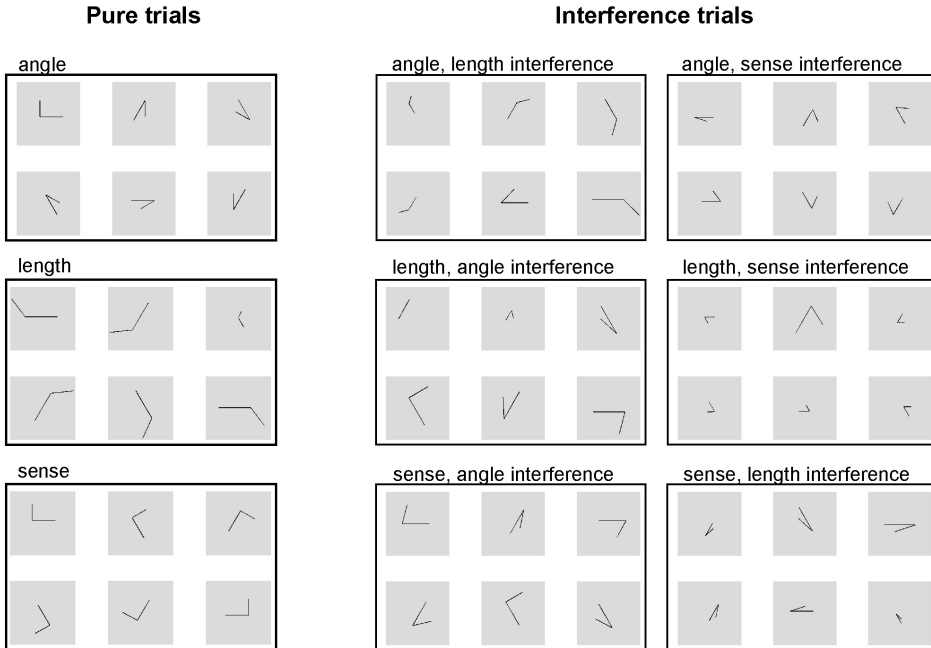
Pure trials

angle

length

sense

Interference trials

angle, length interference

angle, sense interference

length, angle interference

length, sense interference

sense, angle interference

sense, length interference